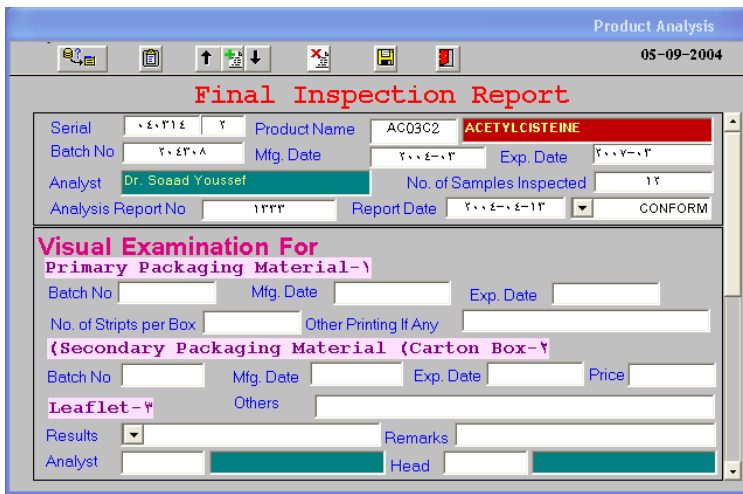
Product Analysis

05-09-2004

Final Inspection Report

Serial ٠٤٠٣١٤ ٢ Product Name AC03C2 ACETYLCISTEINE

Batch No ٢٠٤٣٠٨ Mfg. Date ٢٠٠٤-٠٣ Exp. Date ٢٠٠٧-٠٣

Analyst Dr. Soaad Youssef No. of Samples Inspected ١٢

Analysis Report No ١٣٣٣ Report Date ٢٠٠٤-٠٤-١٣ CONFORM

Visual Examination For

Primary Packaging Material-١

Batch No Mfg. Date Exp. Date

No. of Stripts per Box Other Printing If Any

(Secondary Packaging Material (Carton Box-٢

Batch No Mfg. Date Exp. Date Price

Leaflet-٣ Others

Results Remarks

Analyst Head